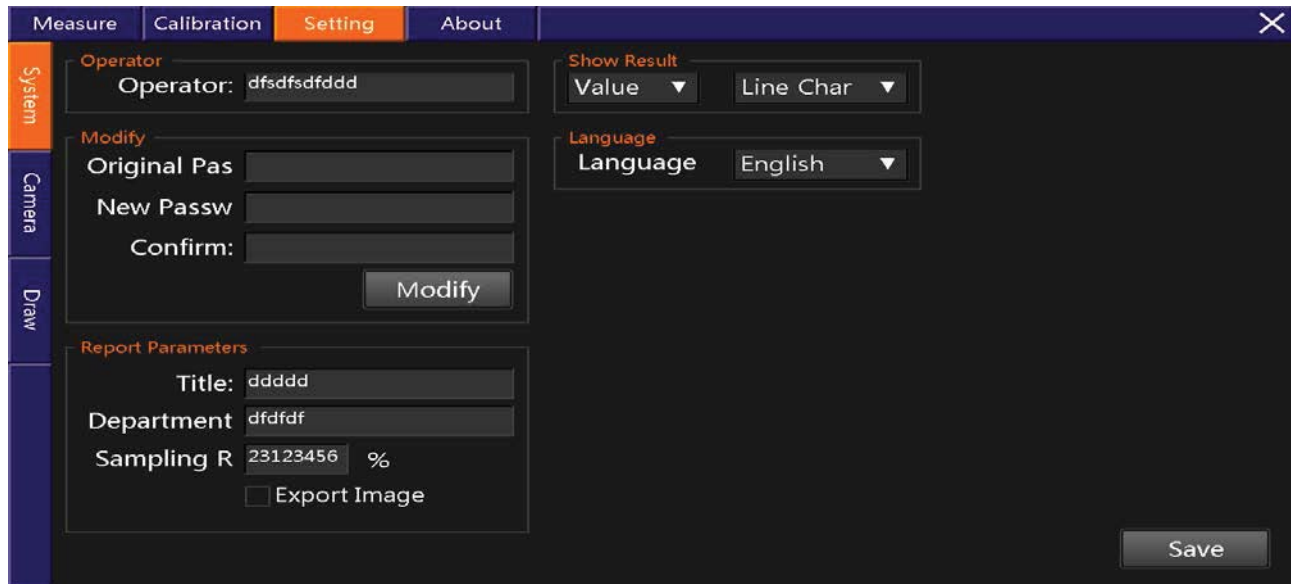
Measure Calibration Setting About

System
Camera
Draw

Operator
Operator: dfsdfsdfddd

Modify
Original Pas
New Passw
Confirm:
Modify

Report Parameters
Title: ddddd
Department dfdfdf
Sampling R 23123456 %
Export Image

Show Result
Value ▼ Line Char ▼

Language
Language English ▼

Save